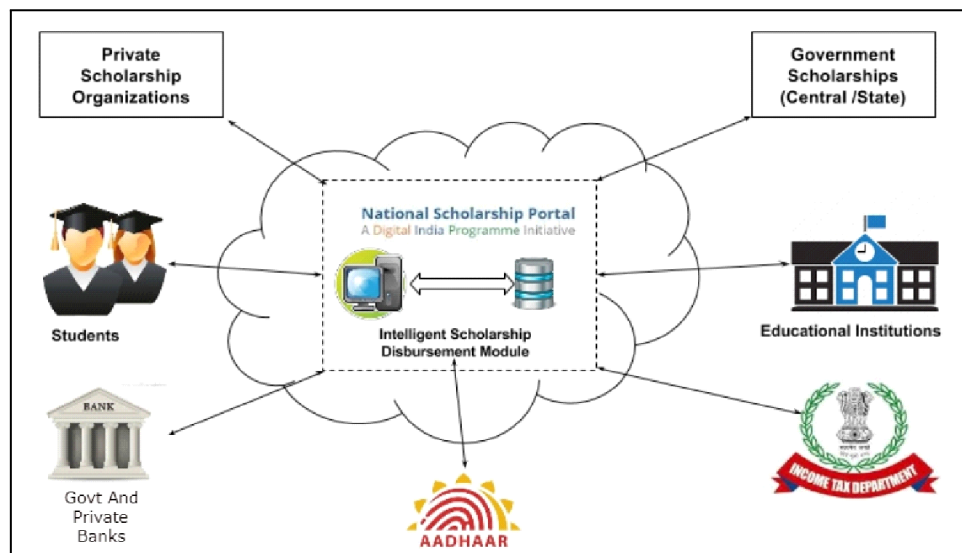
Private Scholarship Organizations

Government Scholarships (Central /State)

National Scholarship Portal
A Digital India Programme Initiative

Students

Intelligent Scholarship Disbursement Module

Educational Institutions

BANK

Govt And Private Banks

AADHAAR

INCOME TAX DEPARTMENT